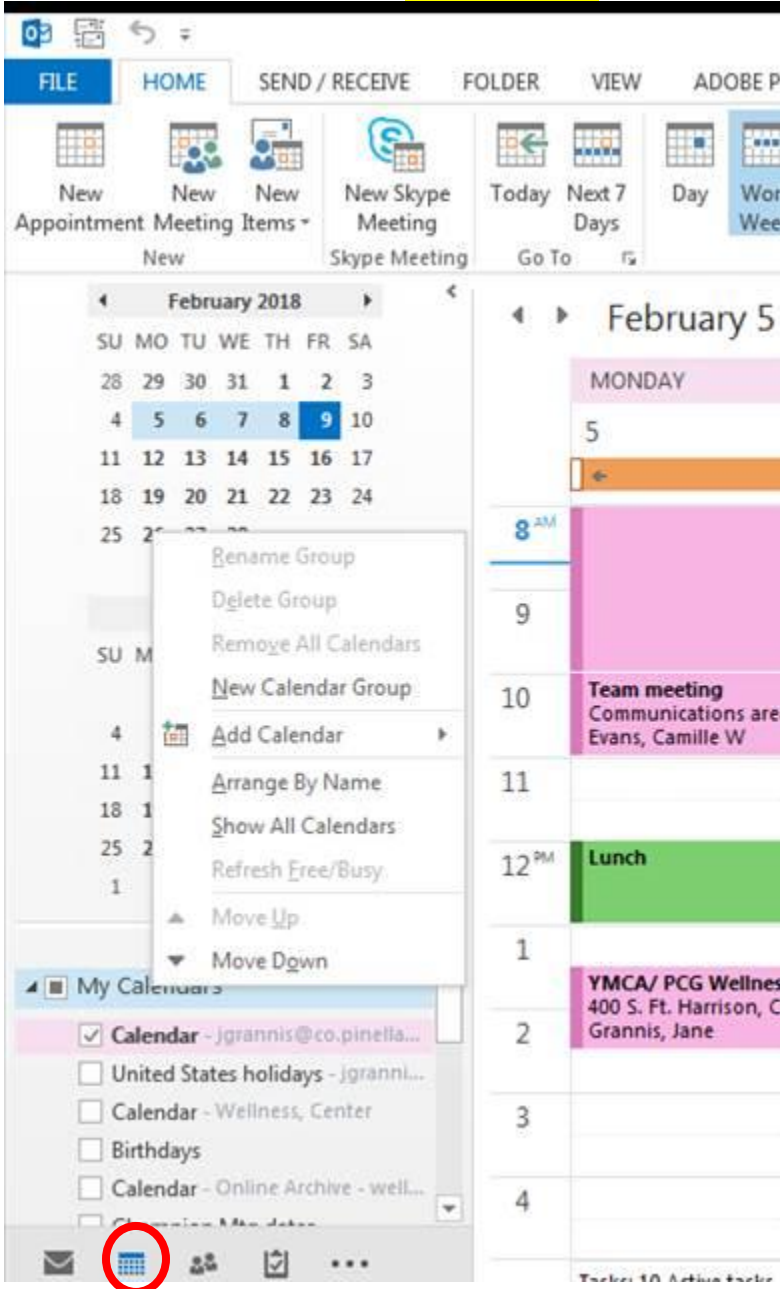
FILE HOME SEND / RECEIVE FOLDER VIEW ADOBE P

New Appointment New Meeting New Items New Skype Meeting Today Next 7 Days Day Wor Wee

New Skype Meeting Go To

February 2018

| SU | MO | TU | WE | TH | FR | SA |
|---|---|---|---|---|---|---|
| 28 | 29 | 30 | 31 | 1 | 2 | 3 |
| 4 | 5 | 6 | 7 | 8 | 9 | 10 |
| 11 | 12 | 13 | 14 | 15 | 16 | 17 |
| 18 | 19 | 20 | 21 | 22 | 23 | 24 |
| 25 | 2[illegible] | | | | | |

SU M

4
11 1
18 1
25 2
1

Rename Group
Delete Group
Remove All Calendars
New Calendar Group
Add Calendar
Arrange By Name
Show All Calendars
Refresh Free/Busy
Move Up
Move Down

My Calendars
Calendar - jgrannis@co.pinella...
United States holidays - jgranni...
Calendar - Wellness, Center
Birthdays
Calendar - Online Archive - well...

February 5

MONDAY
5

8 AM
9
10 Team meeting
Communications are
Evans, Camille W
11
12 PM Lunch
1
YMCA/ PCG Wellnes
400 S. Ft. Harrison, C
2 Grannis, Jane
3
4

Tasks: 10 Active tasks